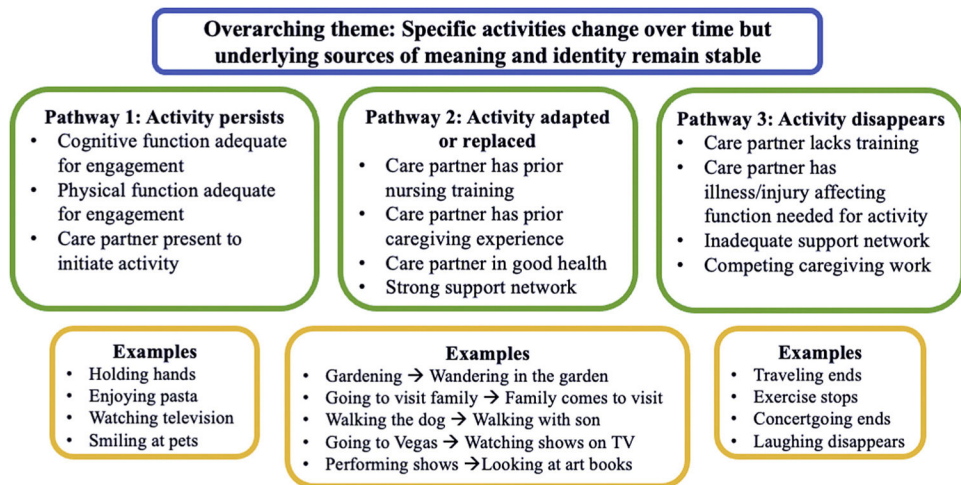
Overarching theme: Specific activities change over time but underlying sources of meaning and identity remain stable

Pathway 1: Activity persists
- Cognitive function adequate for engagement
- Physical function adequate for engagement
- Care partner present to initiate activity

Pathway 2: Activity adapted or replaced
- Care partner has prior nursing training
- Care partner has prior caregiving experience
- Care partner in good health
- Strong support network

Pathway 3: Activity disappears
- Care partner lacks training
- Care partner has illness/injury affecting function needed for activity
- Inadequate support network
- Competing caregiving work

Examples
- Holding hands
- Enjoying pasta
- Watching television
- Smiling at pets

Examples
- Gardening → Wandering in the garden
- Going to visit family → Family comes to visit
- Walking the dog → Walking with son
- Going to Vegas → Watching shows on TV
- Performing shows → Looking at art books

Examples
- Traveling ends
- Exercise stops
- Concertgoing ends
- Laughing disappears